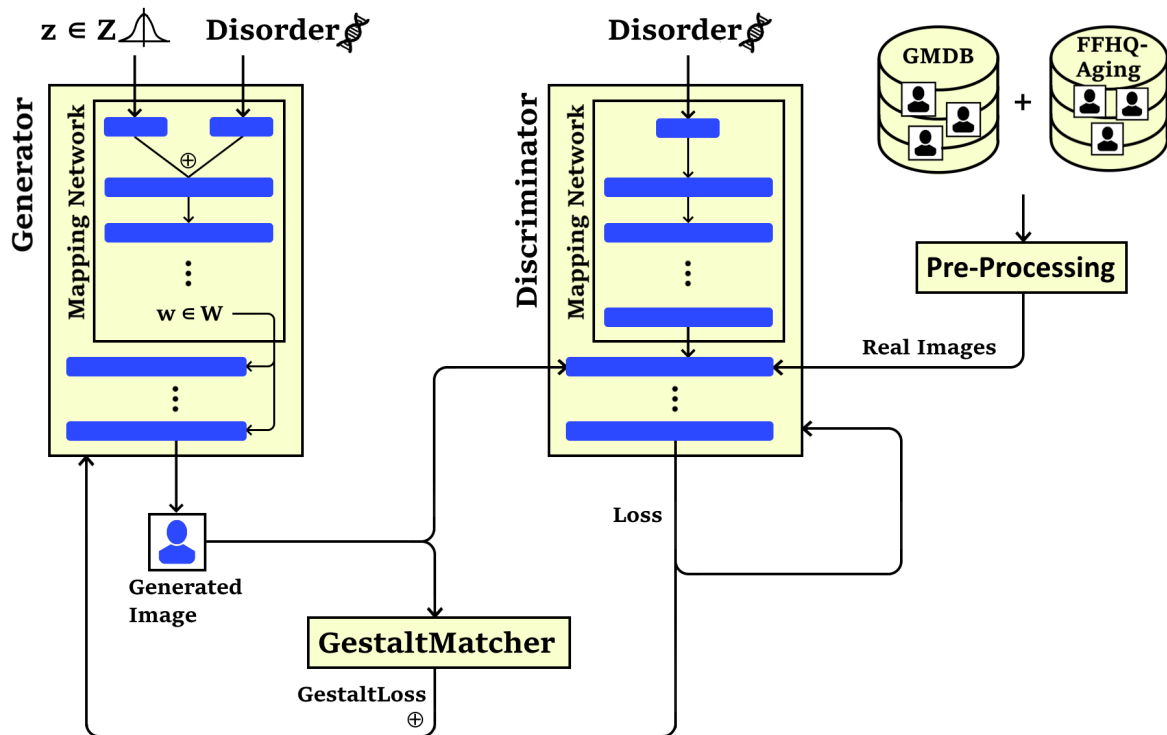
$z \in Z$

Disorder

Generator

Mapping Network

$\oplus$

⋮

$w \in W$

⋮

Generated Image

Disorder

Discriminator

Mapping Network

⋮

⋮

GMDB

+

FFHQ-Aging

Pre-Processing

Real Images

Loss

GestaltMatcher

GestaltLoss

$\oplus$